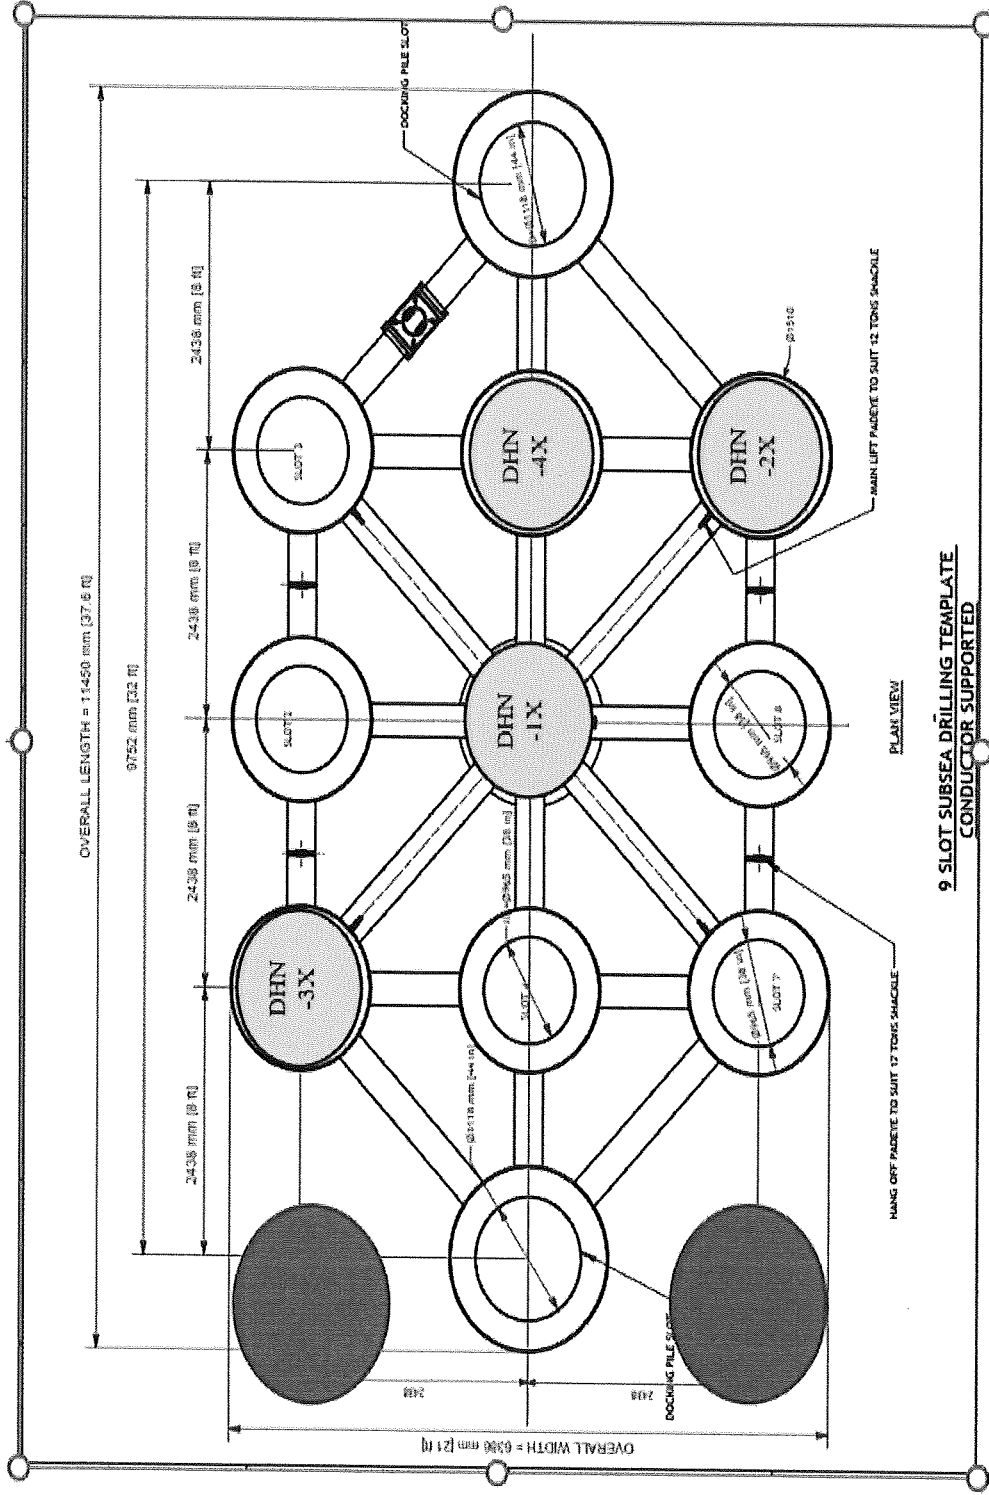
OVERALL LENGTH = 11450 mm [37.6 ft]

9752 mm [32 ft]

2438 mm [8 ft]

2438 mm [8 ft]

2438 mm [8 ft]

2438 mm [8 ft]

DOCKING PILE SLOT

Ø1118 mm [44 in]

SLOT 3

DHN -4X

DHN -2X

Ø1510

MAIN LIFT PADEYE TO SUIT 12 TONS SHACKLE

SLOT 2

DHN -1X

SLOT 6

Ø965 mm [38 in]

DHN -3X

SLOT 4

SLOT 7

Ø965 mm [38 in]

Ø1118 mm [44 in]

HANG OFF PADEYE TO SUIT 12 TONS SHACKLE

PLAN VIEW

9 SLOT SUBSEA DRILLING TEMPLATE CONDUCTOR SUPPORTED

DOCKING PILE SLOT

2438

2438

OVERALL WIDTH = 6386 mm [21 ft]